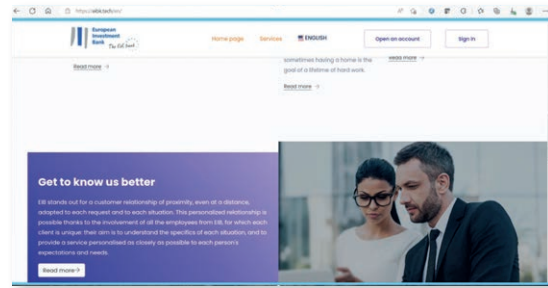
https://eibt.tech/en/

European Investment Bank The EIB bank

Home page Services ENGLISH Open an account Sign in

Read more →

sometimes having a home is the goal of a lifetime of hard work.

Read more →

Read more →

Get to know us better

EIB stands out for a customer relationship of proximity, even at a distance, adapted to each request and to each situation. This personalized relationship is possible thanks to the involvement of all the employees from EIB, for which each client is unique: their aim is to understand the specifics of each situation, and to provide a service personalised as closely as possible to each person's expectations and needs.

Read more ›